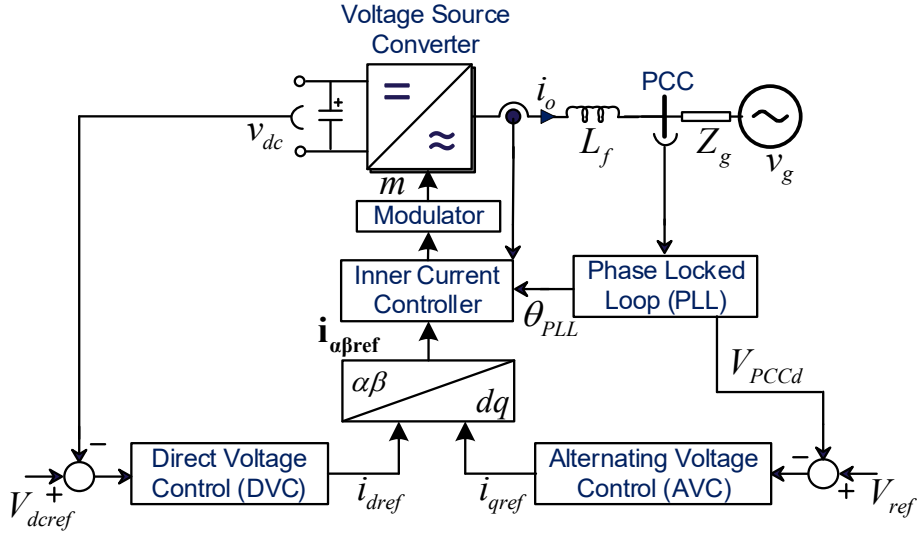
Voltage Source Converter

$=$

$\approx$

$v_{dc}$

$m$

$i_o$

$L_f$

PCC

$Z_g$

$v_g$

Modulator

Inner Current Controller

Phase Locked Loop (PLL)

$\theta_{PLL}$

$\mathbf{i}_{\alpha\beta ref}$

$\alpha\beta$

$dq$

$V_{PCCd}$

$-$

$+$

$V_{dcref}$

Direct Voltage Control (DVC)

$i_{dref}$

$i_{qref}$

Alternating Voltage Control (AVC)

$-$

$+$

$V_{ref}$